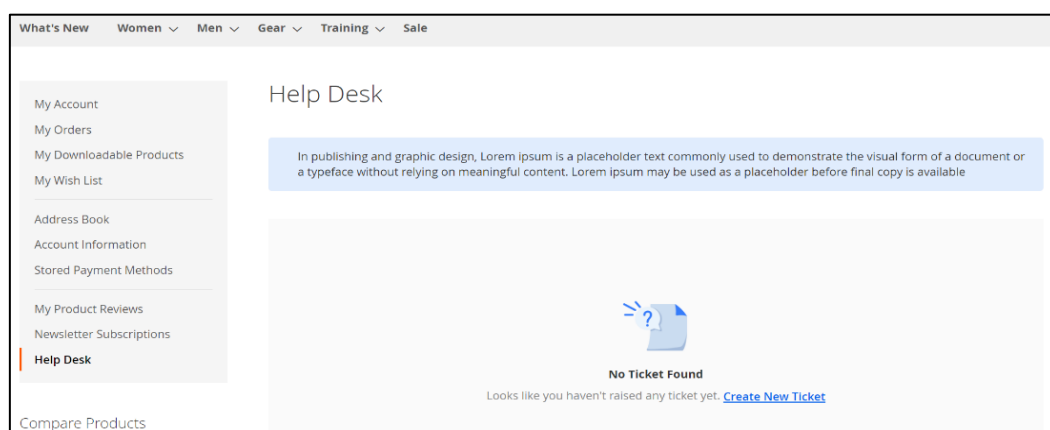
What's New Women Men Gear Training Sale

My Account
My Orders
My Downloadable Products
My Wish List

Address Book
Account Information
Stored Payment Methods

My Product Reviews
Newsletter Subscriptions
Help Desk

Compare Products

Help Desk

In publishing and graphic design, Lorem ipsum is a placeholder text commonly used to demonstrate the visual form of a document or a typeface without relying on meaningful content. Lorem ipsum may be used as a placeholder before final copy is available

?

No Ticket Found

Looks like you haven't raised any ticket yet. Create New Ticket